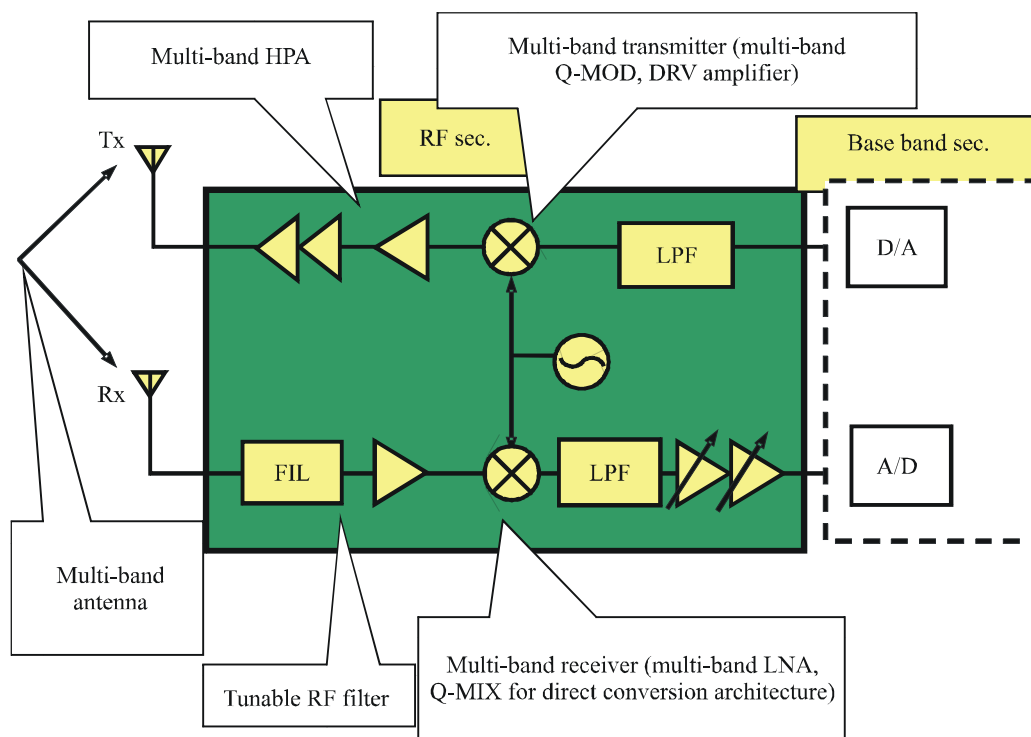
Multi-band HPA

Multi-band transmitter (multi-band Q-MOD, DRV amplifier)

RF sec.

Base band sec.

Tx

LPF

D/A

Rx

FIL

LPF

A/D

Multi-band antenna

Tunable RF filter

Multi-band receiver (multi-band LNA, Q-MIX for direct conversion architecture)